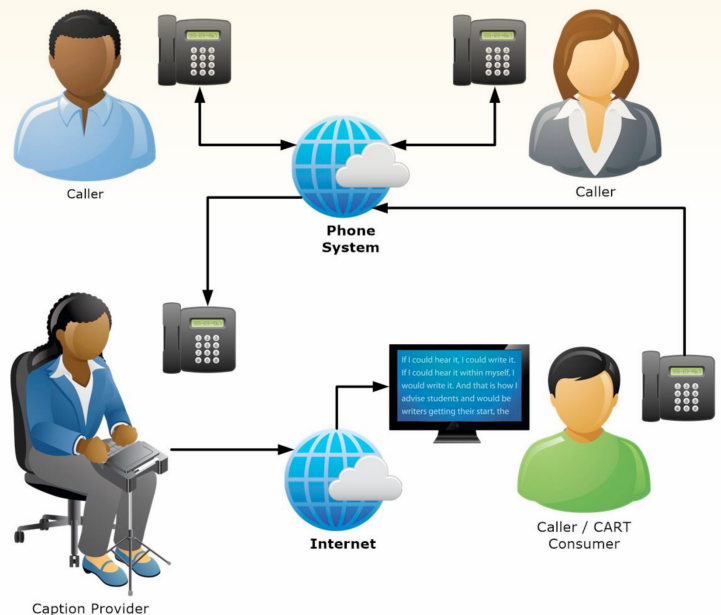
Caller

Caller

Phone System

If I could hear it, I could write it. If I could hear it within myself, I would write it. And that is how I advise students and would be writers getting their start, the

Internet

Caller / CART Consumer

Caption Provider